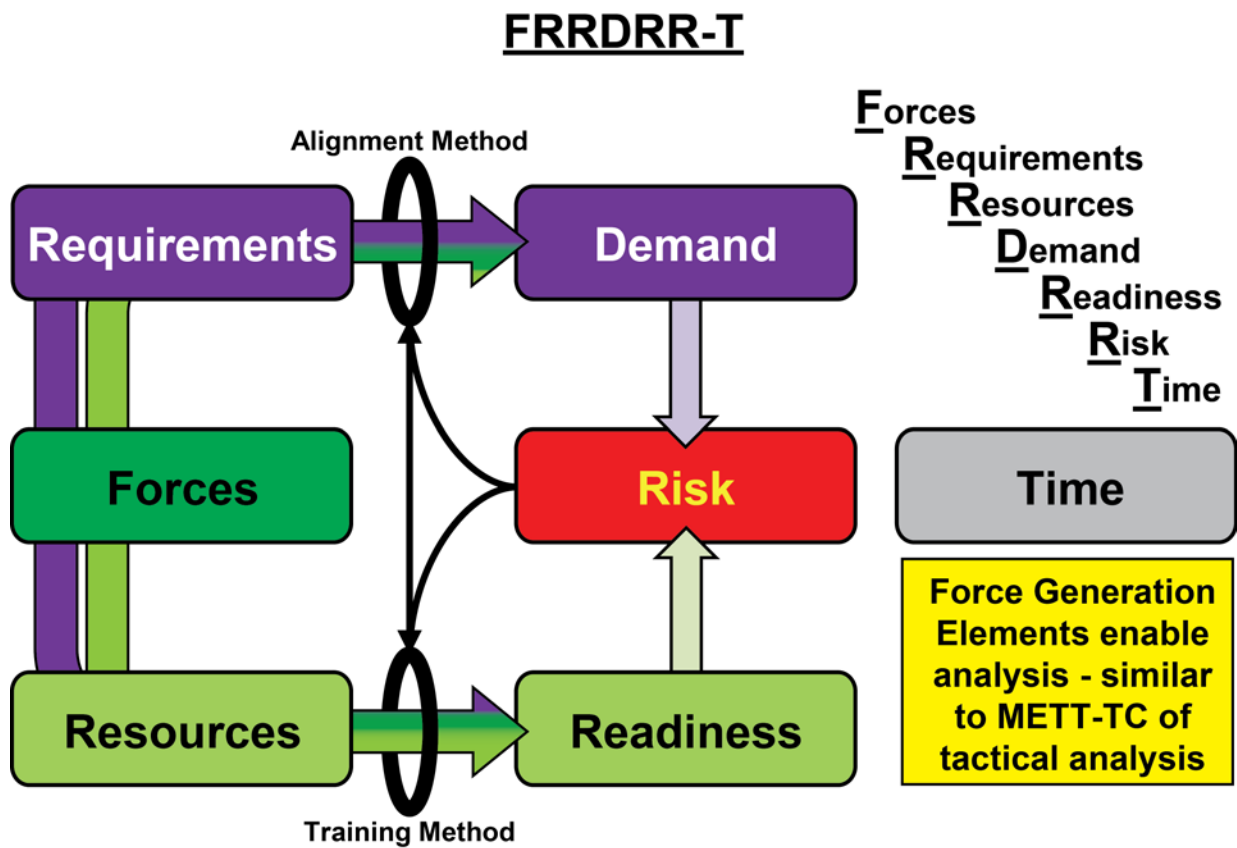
FRRDRR-T

Alignment Method

Requirements

Demand

Forces
Requirements
Resources
Demand
Readiness
Risk
Time

Forces

Risk

Time

Force Generation Elements enable analysis - similar to METT-TC of tactical analysis

Resources

Readiness

Training Method